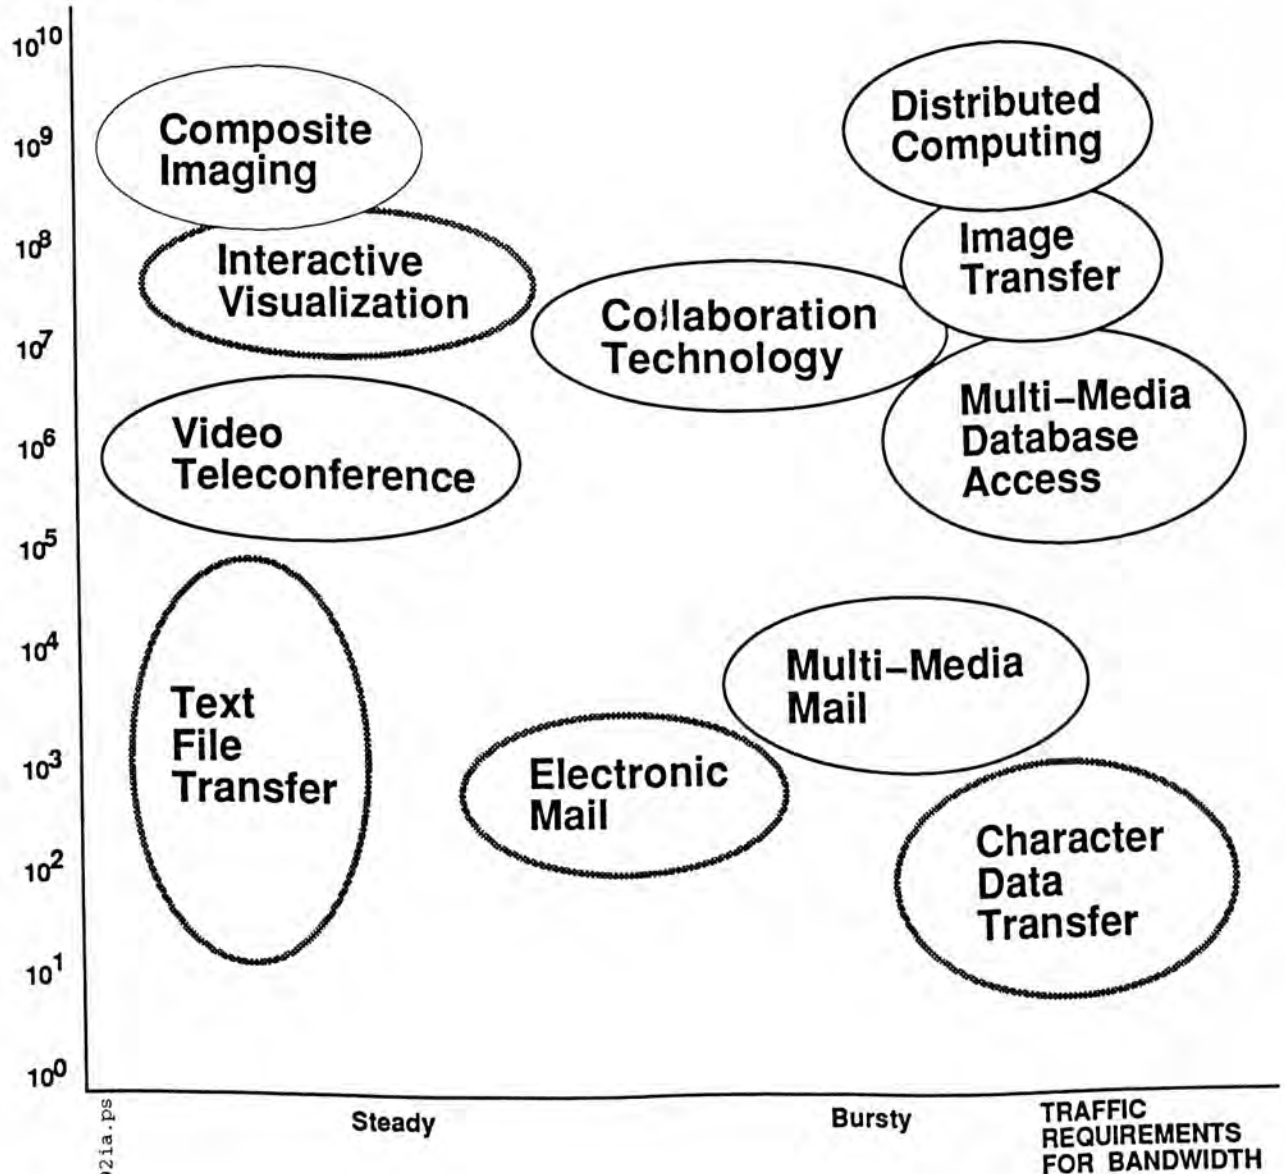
$10^{10}$
$10^9$
$10^8$
$10^7$
$10^6$
$10^5$
$10^4$
$10^3$
$10^2$
$10^1$
$10^0$

Composite Imaging

Distributed Computing

Interactive Visualization

Image Transfer

Collaboration Technology

Multi-Media Database Access

Video Teleconference

Multi-Media Mail

Text File Transfer

Electronic Mail

Character Data Transfer

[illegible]2ia.ps

Steady

Bursty

TRAFFIC REQUIREMENTS FOR BANDWIDTH